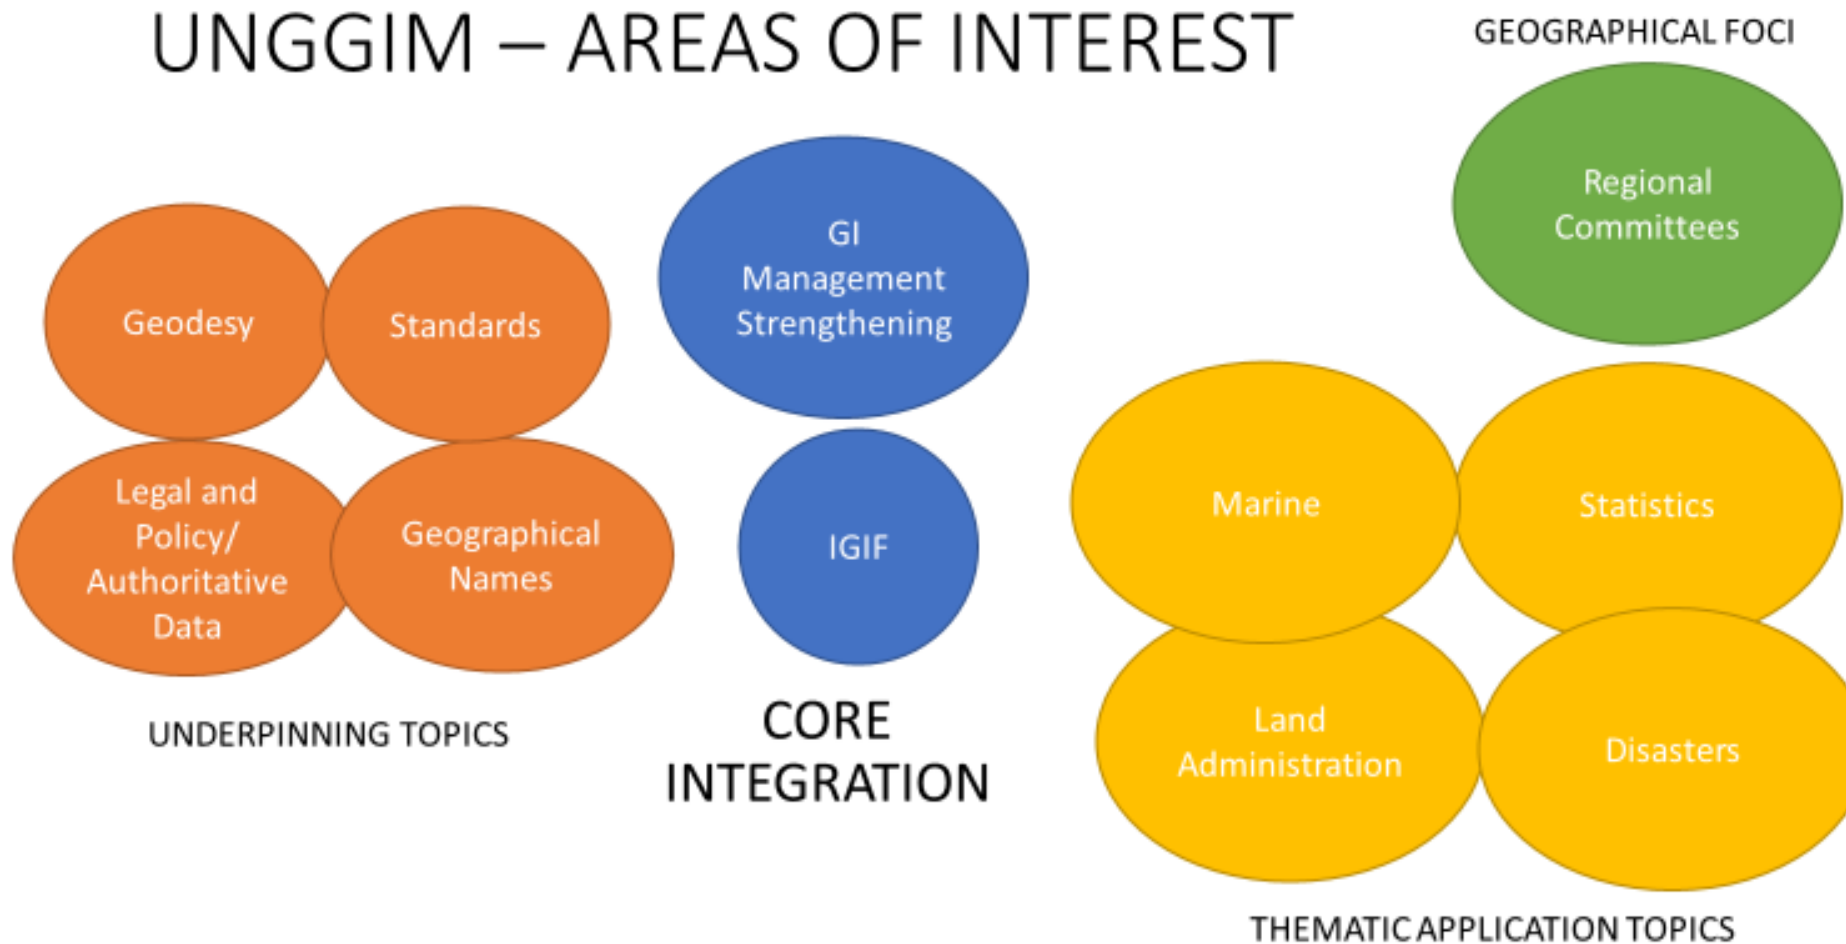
UNGGIM – AREAS OF INTEREST

GEOGRAPHICAL FOCI

Regional Committees

Geodesy

Standards

Legal and Policy/ Authoritative Data

Geographical Names

UNDERPINNING TOPICS

GI Management Strengthening

IGIF

CORE INTEGRATION

Marine

Statistics

Land Administration

Disasters

THEMATIC APPLICATION TOPICS